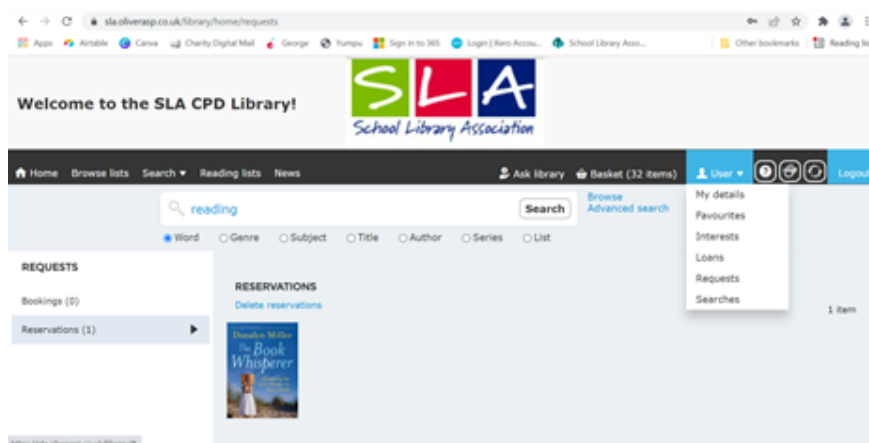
sla.oliverasp.co.uk/library/home/requests

Apps Airtable Canva Charity Digital Mail George Yumpu Sign in to 365 Login | Xero Accou... School Library Asso... Other bookmarks Reading li

Welcome to the SLA CPD Library!

SLA School Library Association

Home Browse lists Search Reading lists News Ask library Basket (32 items) User Logout

reading Search Browse Advanced search

Word Genre Subject Title Author Series List

My details
Favourites
Interests
Loans
Requests
Searches

REQUESTS

Bookings (0)

Reservations (1)

RESERVATIONS

Delete reservations

1 item

Donalyn Miller The Book Whisperer

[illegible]